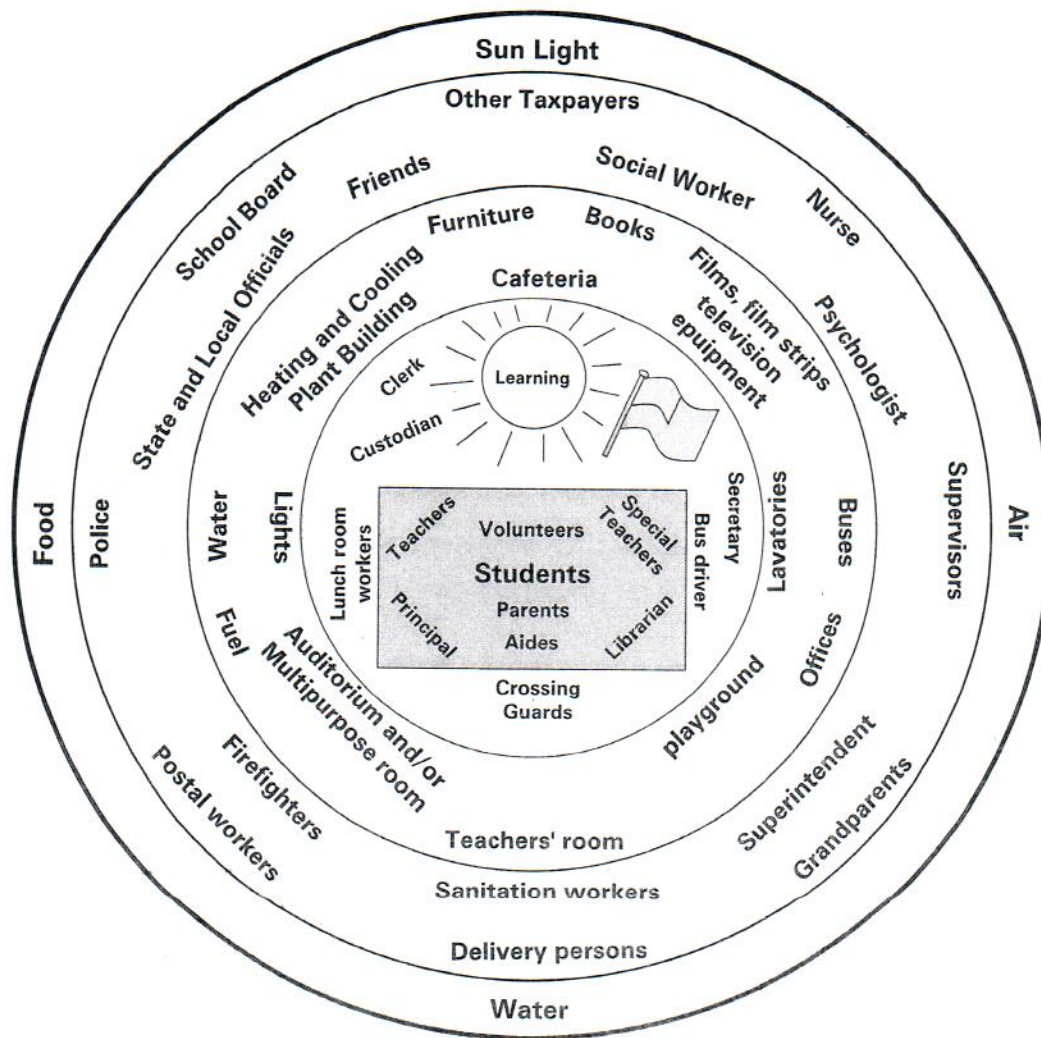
Sun Light

Other Taxpayers

School Board

Friends

Social Worker

Nurse

State and Local Officials

Furniture

Books

Heating and Cooling Plant Building

Cafeteria

Films, film strips television epuipment

Psychologist

Clerk

Learning

Custodian

Food

Police

Water

Lights

Lunch room workers

Teachers

Volunteers

Special Teachers

Bus driver

Secretary

Lavatories

Buses

Supervisors

Air

Students

Parents

Principal

Aides

Librarian

Fuel

Auditorium and/or Multipurpose room

Crossing Guards

playground

Offices

Firefighters

Postal workers

Teachers' room

Superintendent

Grandparents

Sanitation workers

Delivery persons

Water